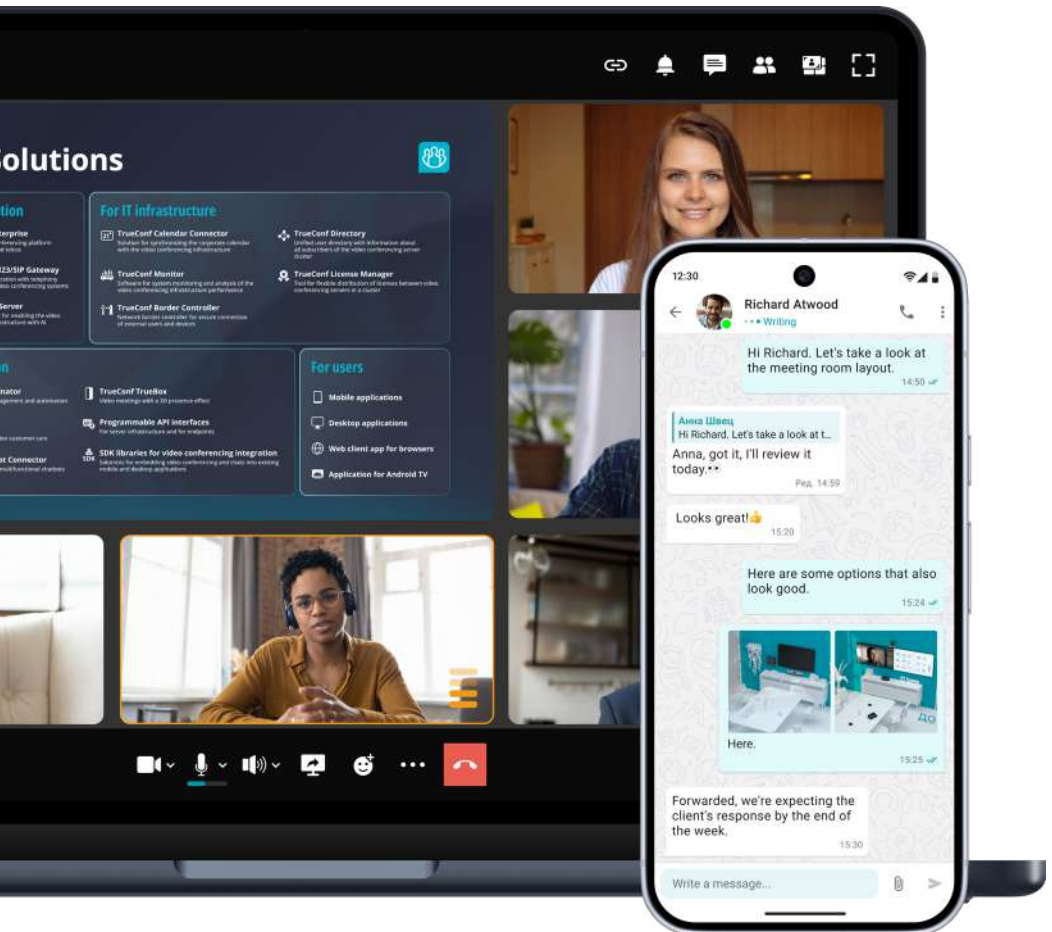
Solutions

tion
terprise
323/SIP Gateway
Server

For IT infrastructure
TrueConf Calendar Connector
Solution for synchronizing the corporate calendar with the video conferencing infrastructure
TrueConf Directory
Unified user directory with information about all subscribers of the video conferencing server cluster
TrueConf Monitor
Software for system monitoring and analysis of the video conferencing infrastructure performance
TrueConf License Manager
Tool for flexible distribution of licenses between video conferencing servers in a cluster
TrueConf Border Controller
Network border controller for secure connection of external users and devices

n
nator
ot Connector
TrueConf TrueBox
Video meetings with a 3D presence effect
Programmable API interfaces
For server infrastructure and for endpoints
SDK libraries for video conferencing integration
Solutions for embedding video conferencing and chats into existing mobile and desktop applications

For users
Mobile applications
Desktop applications
Web client app for browsers
Application for Android TV

12:30
Richard Atwood
Writing

Hi Richard. Let's take a look at the meeting room layout.
14:50

Анна Швец
Hi Richard. Let's take a look at t...
Anna, got it, I'll review it today.
Ред. 14:59

Looks great!
15:20

Here are some options that also look good.
15:24

Here.
15:25

Forwarded, we're expecting the client's response by the end of the week.
15:30

Write a message...